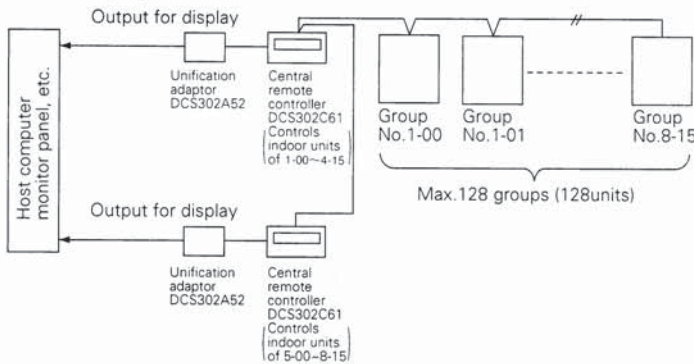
Host computer monitor panel, etc.

Output for display

Unification adaptor DCS302A52

Central remote controller DCS302C61 (Controls indoor units of 1-00～4-15)

Group No.1-00

Group No.1-01

Group No.8-15

Max.128 groups (128units)

Output for display

Unification adaptor DCS302A52

Central remote controller DCS302C61 (Controls indoor units of 5-00～8-15)